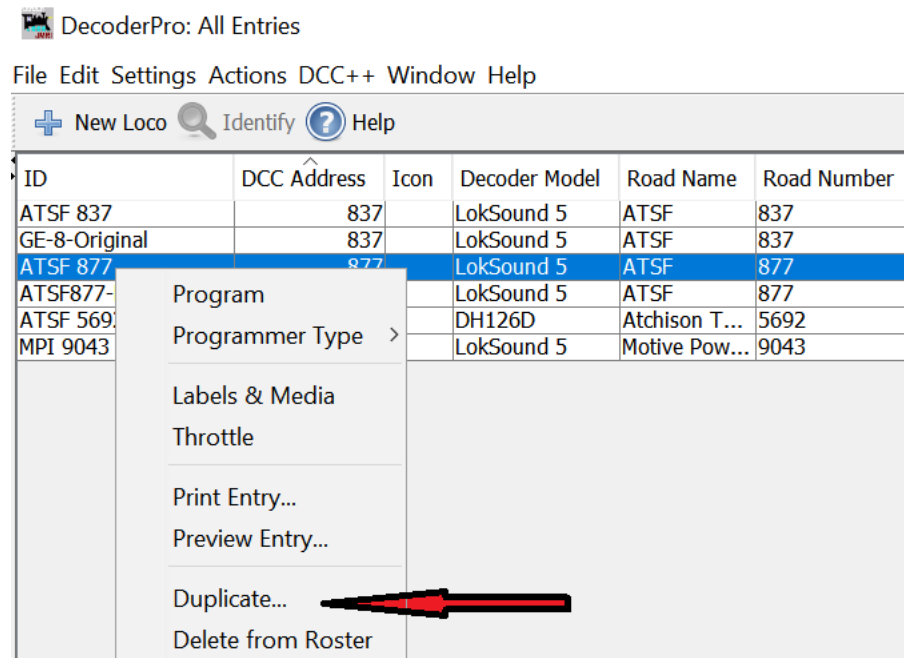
DecoderPro: All Entries

File Edit Settings Actions DCC++ Window Help

New Loco Identify Help

| ID | DCC Address | Icon | Decoder Model | Road Name | Road Number |
|---|---|---|---|---|---|
| ATSF 837 | 837 | | LokSound 5 | ATSF | 837 |
| GE-8-Original | 837 | | LokSound 5 | ATSF | 837 |
| ATSF 877 | 877 | | LokSound 5 | ATSF | 877 |
| ATSF877- | | | LokSound 5 | ATSF | 877 |
| ATSF 569 | | | DH126D | Atchison T... | 5692 |
| MPI 9043 | | | LokSound 5 | Motive Pow... | 9043 |

Program
Programmer Type
Labels & Media
Throttle
Print Entry...
Preview Entry...
Duplicate...
Delete from Roster